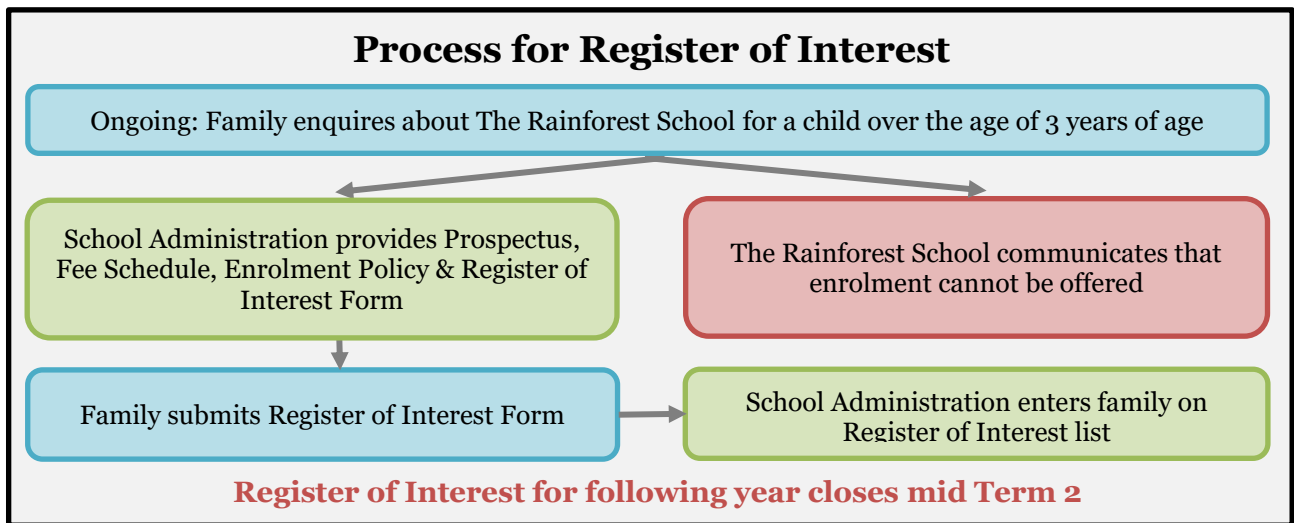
Process for Register of Interest

Ongoing: Family enquires about The Rainforest School for a child over the age of 3 years of age

School Administration provides Prospectus, Fee Schedule, Enrolment Policy & Register of Interest Form

The Rainforest School communicates that enrolment cannot be offered

Family submits Register of Interest Form

School Administration enters family on Register of Interest list

Register of Interest for following year closes mid Term 2